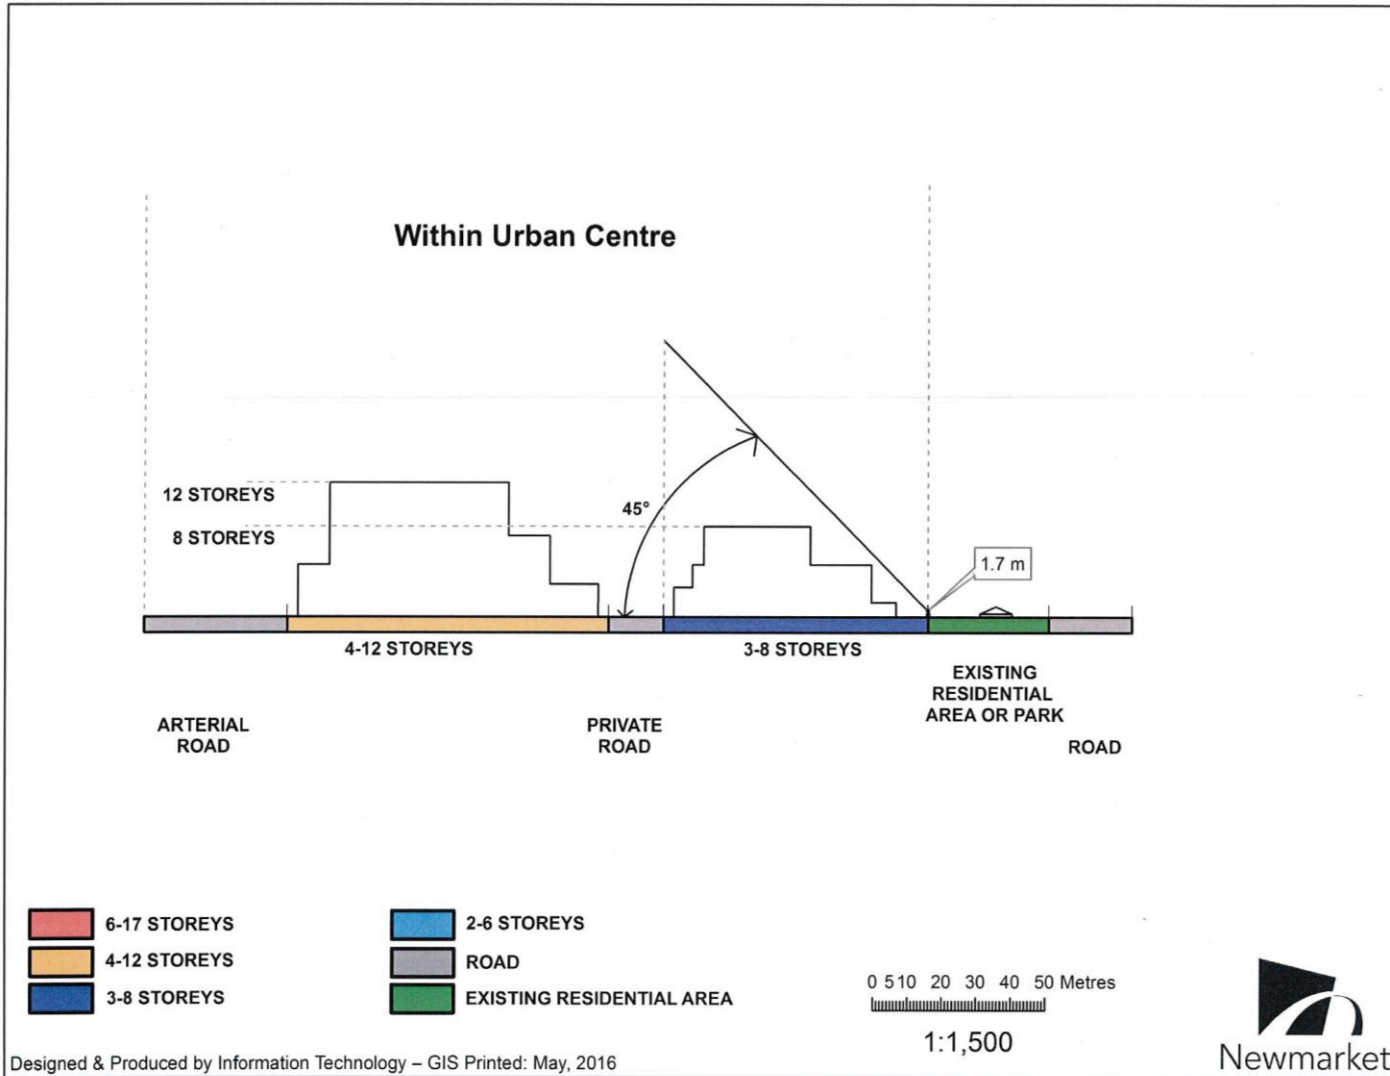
Within Urban Centre

12 STOREYS

8 STOREYS

45°

1.7 m

4-12 STOREYS

3-8 STOREYS

EXISTING RESIDENTIAL AREA OR PARK

ARTERIAL ROAD

PRIVATE ROAD

ROAD

6-17 STOREYS

4-12 STOREYS

3-8 STOREYS

2-6 STOREYS

ROAD

EXISTING RESIDENTIAL AREA

0 5 10 20 30 40 50 Metres

1:1,500

Newmarket

Designed & Produced by Information Technology – GIS Printed: May, 2016